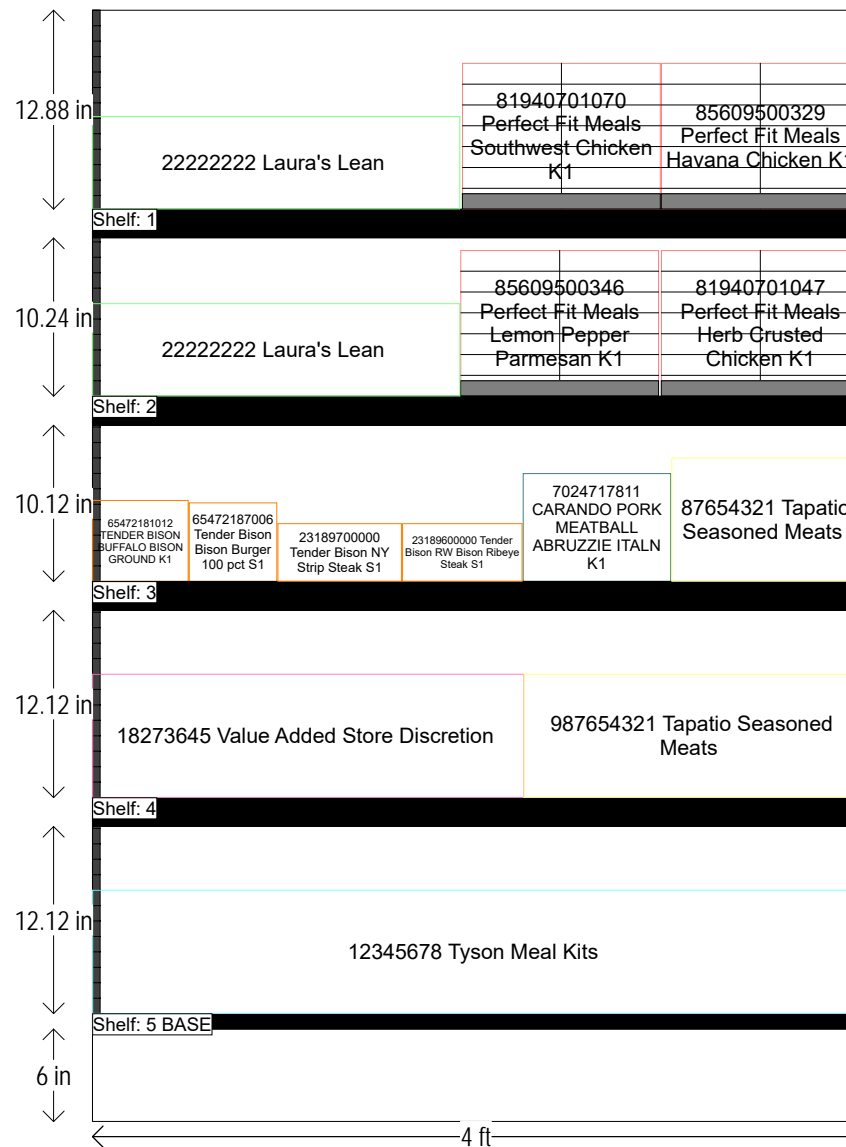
12.88 in

22222222 Laura's Lean

81940701070 Perfect Fit Meals Southwest Chicken K1

85609500329 Perfect Fit Meals Havana Chicken K1

Shelf: 1

10.24 in

22222222 Laura's Lean

85609500346 Perfect Fit Meals Lemon Pepper Parmesan K1

81940701047 Perfect Fit Meals Herb Crusted Chicken K1

Shelf: 2

10.12 in

65472181012 TENDER BISON BUFFALO BISON GROUND K1

65472187006 Tender Bison Bison Burger 100 pct S1

23189700000 Tender Bison NY Strip Steak S1

23189600000 Tender Bison RW Bison Ribeye Steak S1

7024717811 CARANDO PORK MEATBALL ABRUZZIE ITALN K1

87654321 Tapatio Seasoned Meats

Shelf: 3

12.12 in

18273645 Value Added Store Discretion

987654321 Tapatio Seasoned Meats

Shelf: 4

12.12 in

12345678 Tyson Meal Kits

Shelf: 5 BASE

6 in

4 ft